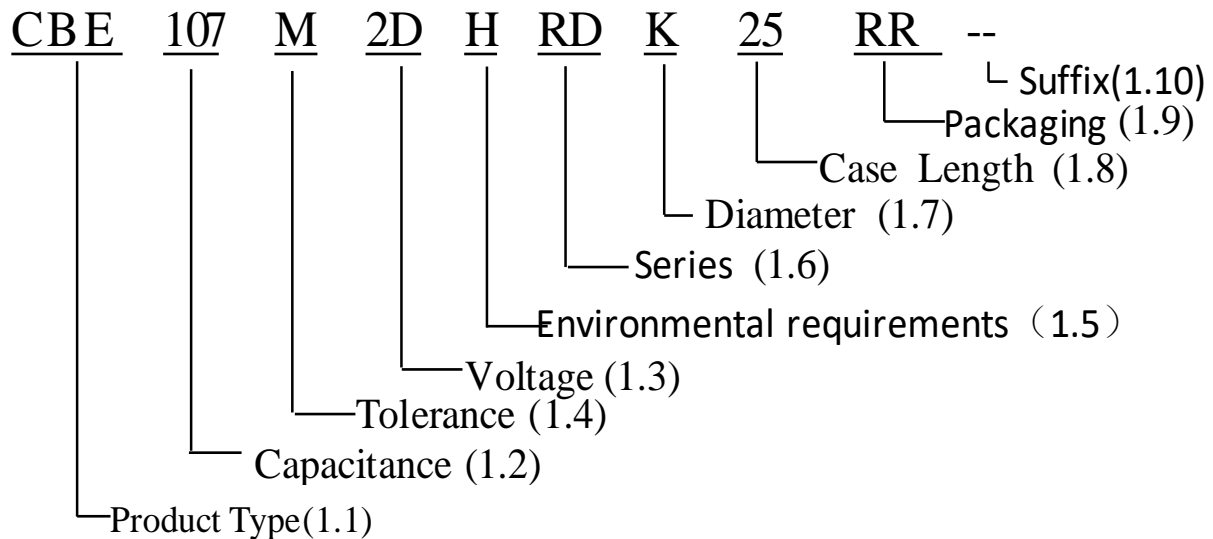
CBE 107 M 2D H RD K 25 RR --

Suffix(1.10)

Packaging (1.9)

Case Length (1.8)

Diameter (1.7)

Series (1.6)

Environmental requirements（1.5）

Voltage (1.3)

Tolerance (1.4)

Capacitance (1.2)

Product Type(1.1)